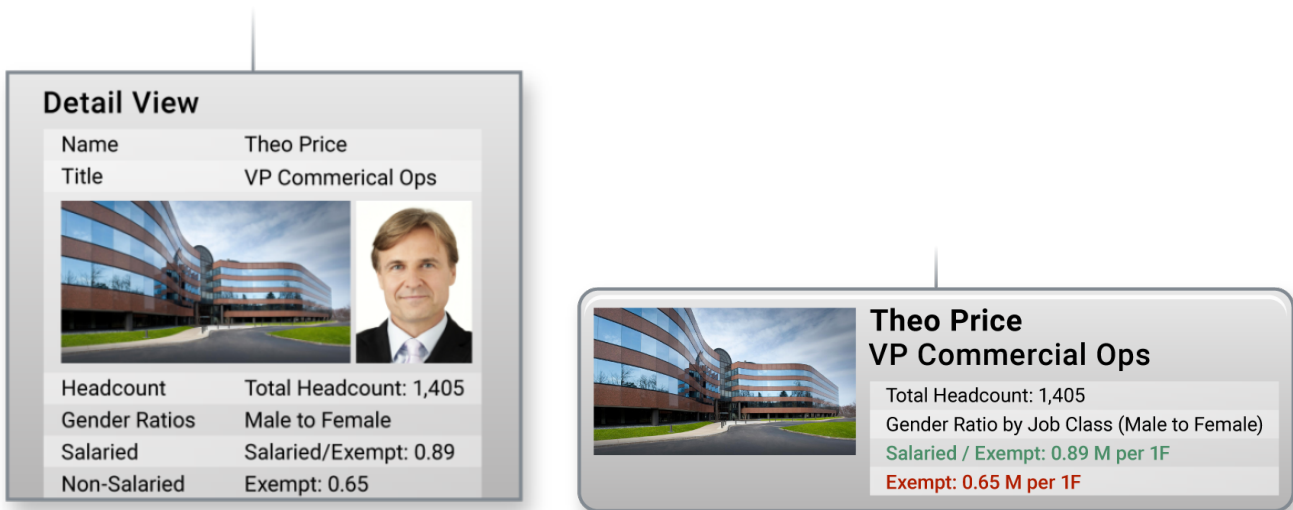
Detail View

| Name | Theo Price |
|---|---|
| Title | VP Commerical Ops |
| Headcount | Total Headcount: 1,405 |
| Gender Ratios | Male to Female |
| Salaried | Salaried/Exempt: 0.89 |
| Non-Salaried | Exempt: 0.65 |

Theo Price
VP Commercial Ops

Total Headcount: 1,405
Gender Ratio by Job Class (Male to Female)
Salaried / Exempt: 0.89 M per 1F
Exempt: 0.65 M per 1F